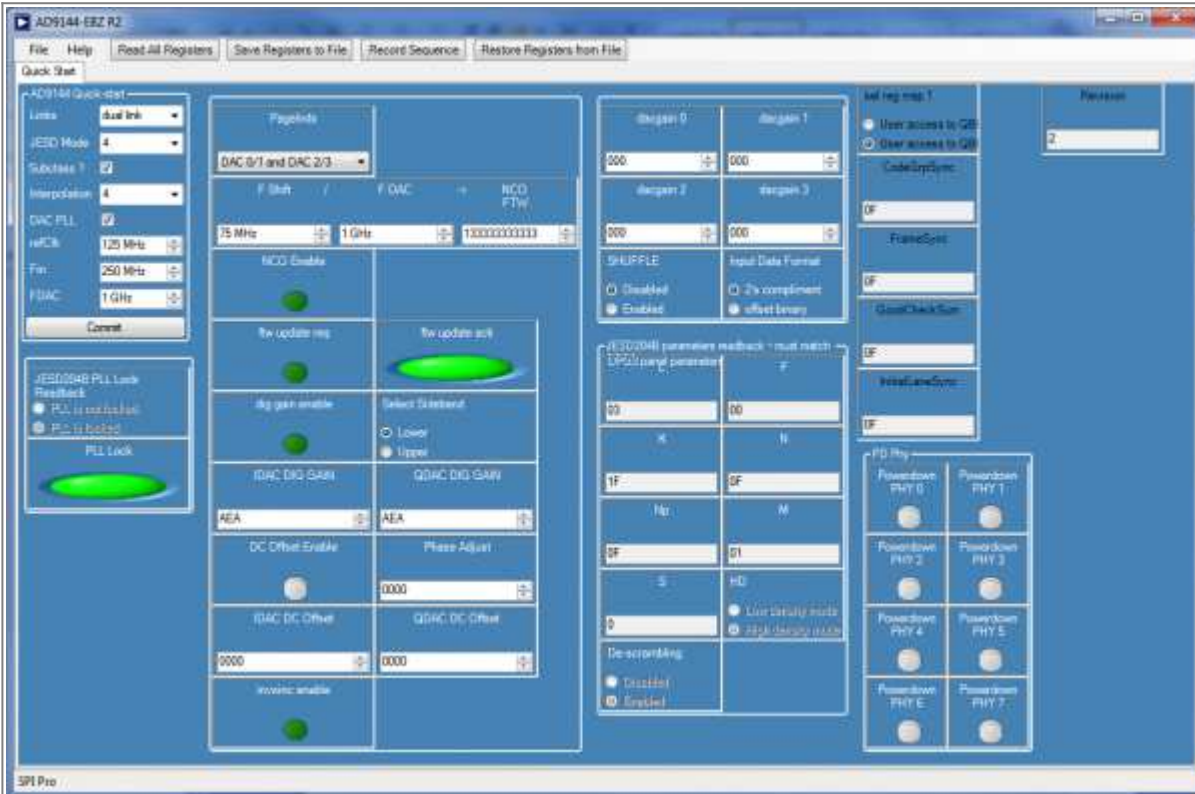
AD9144-EBZ R2

File Help Read All Registers Save Registers to File Record Sequence Restore Registers from File

Quick Start

AD9144 Quick-start
Links dual link
JESD Mode 4
Subclass 1
Interpolation 4
DAC PLL
refClk 125 MHz
Fin 250 MHz
FDAC 1 GHz
Commit

JESD204B PLL Lock Readback
PLL is not locked
PLL is locked
PLL Lock

PageIndx
DAC 0/1 and DAC 2/3
F Shift / F DAC → NCO FTW
75 MHz 1 GHz 133333333333
NCO Enable
ftw update req
ftw update ack
dig gain enable
Select Sideband
Lower
Upper
IDAC DIG GAIN
QDAC DIG GAIN
AEA
AEA
DC Offset Enable
Phase Adjust
0000
IDAC DC Offset
QDAC DC Offset
0000
0000
invsinc enable

decgain 0
decgain 1
000
000
decgain 2
decgain 3
000
000
SHUFFLE
Disabled
Enabled
Input Data Format
2's compliment
offset binary

JESD204B parameters readback - must match JESD panel parameters
L
F
03
00
K
N
1F
0F
Np
M
0F
01
S
HD
0
Low density mode
High density mode
De-scrambling
Disabled
Enabled

sel reg map 1
User access to QB
User access to QB
CodeGrpSync
0F
FrameSync
0F
GoodCheckSum
0F
InitialLaneSync
0F

Revision
2

PD Phy
Powerdown PHY 0
Powerdown PHY 1
Powerdown PHY 2
Powerdown PHY 3
Powerdown PHY 4
Powerdown PHY 5
Powerdown PHY 6
Powerdown PHY 7

SPI Pro